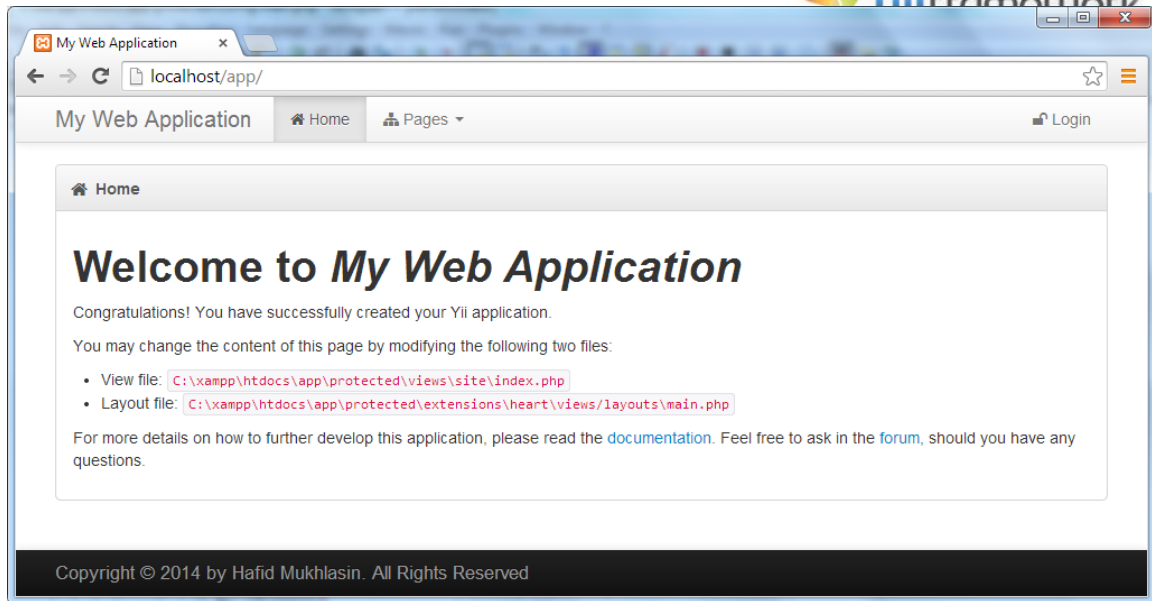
My Web Application ×

localhost/app/

My Web Application Home Pages Login

Home

# Welcome to *My Web Application*

Congratulations! You have successfully created your Yii application.

You may change the content of this page by modifying the following two files:

- View file: C:\xampp\htdocs\app\protected\views\site\index.php
- Layout file: C:\xampp\htdocs\app\protected\extensions\heart\views/layouts\main.php

For more details on how to further develop this application, please read the documentation. Feel free to ask in the forum, should you have any questions.

Copyright © 2014 by Hafid Mukhlasin. All Rights Reserved